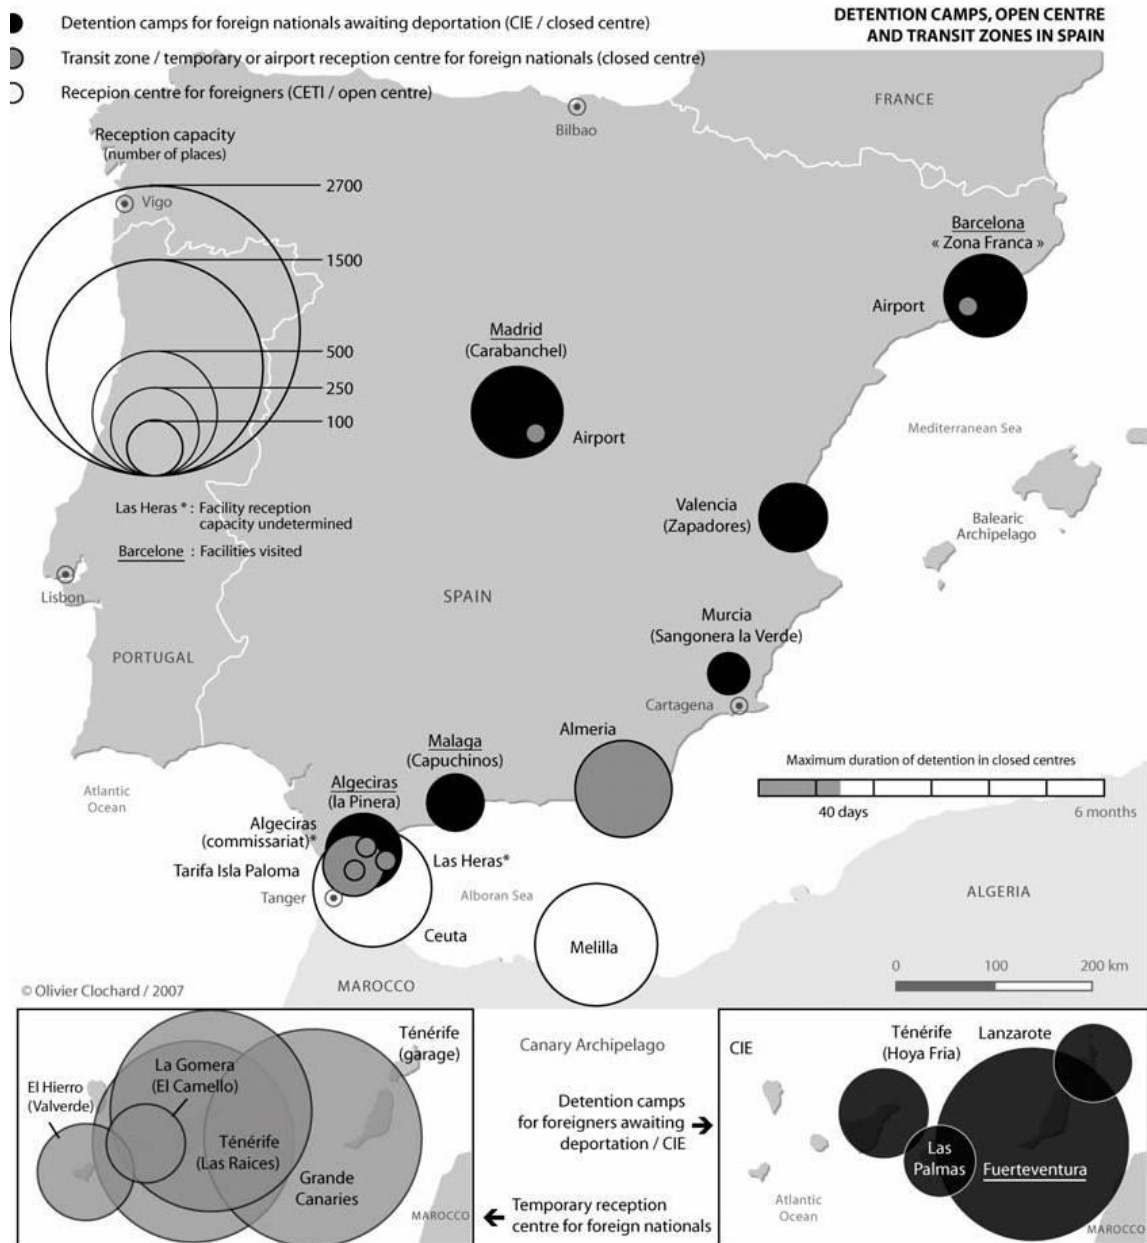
Detention camps for foreign nationals awaiting deportation (CIE / closed centre)

Transit zone / temporary or airport reception centre for foreign nationals (closed centre)

Recepion centre for foreigners (CETI / open centre)

DETENTION CAMPS, OPEN CENTRE AND TRANSIT ZONES IN SPAIN

Reception capacity (number of places)

2700

1500

500

250

100

Las Heras * : Facility reception capacity undetermined

Barcelone : Facilities visited

FRANCE

Bilbao

Vigo

Barcelona « Zona Franca »

Airport

Madrid (Carabanchel)

Airport

Mediterranean Sea

Valencia (Zapadores)

Balearic Archipelago

Lisbon

SPAIN

PORTUGAL

Murcia (Sangonera la Verde)

Cartagena

Almeria

Malaga (Capuchinos)

Maximum duration of detention in closed centres

40 days

6 months

Atlantic Ocean

Algeciras (la Pinera)

Algeciras (commissariat)*

Las Heras*

Tarifa Isla Paloma

Tanger

Alboran Sea

ALGERIA

Ceuta

Melilla

0 100 200 km

© Olivier Clochard / 2007

MAROCCO

El Hierro (Valverde)

La Gomera (El Camello)

Ténérife (garage)

Ténérife (Las Raices)

Grande Canaries

MAROCCO

Canary Archipelago

Detention camps for foreigners awaiting deportation / CIE

Temporary reception centre for foreign nationals

CIE

Ténérife (Hoya Fria)

Lanzarote

Las Palmas

Fuerteventura

Atlantic Ocean

MAROCCO